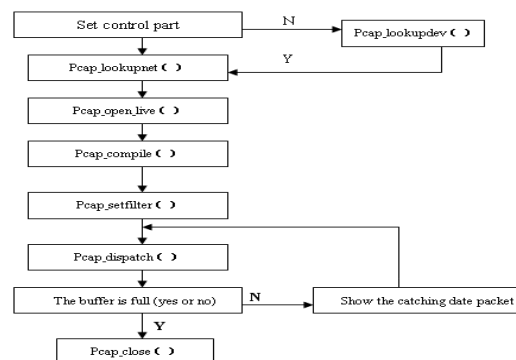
Set control part

N

Pcap_lookupdev（ ）

Y

Pcap_lookupnet（ ）

Pcap_open_live（ ）

Pcap_compile（ ）

Pcap_setfilter（ ）

Pcap_dispatch（ ）

The buffer is full (yes or no)

N

Show the catching date packet

Y

Pcap_close（ ）